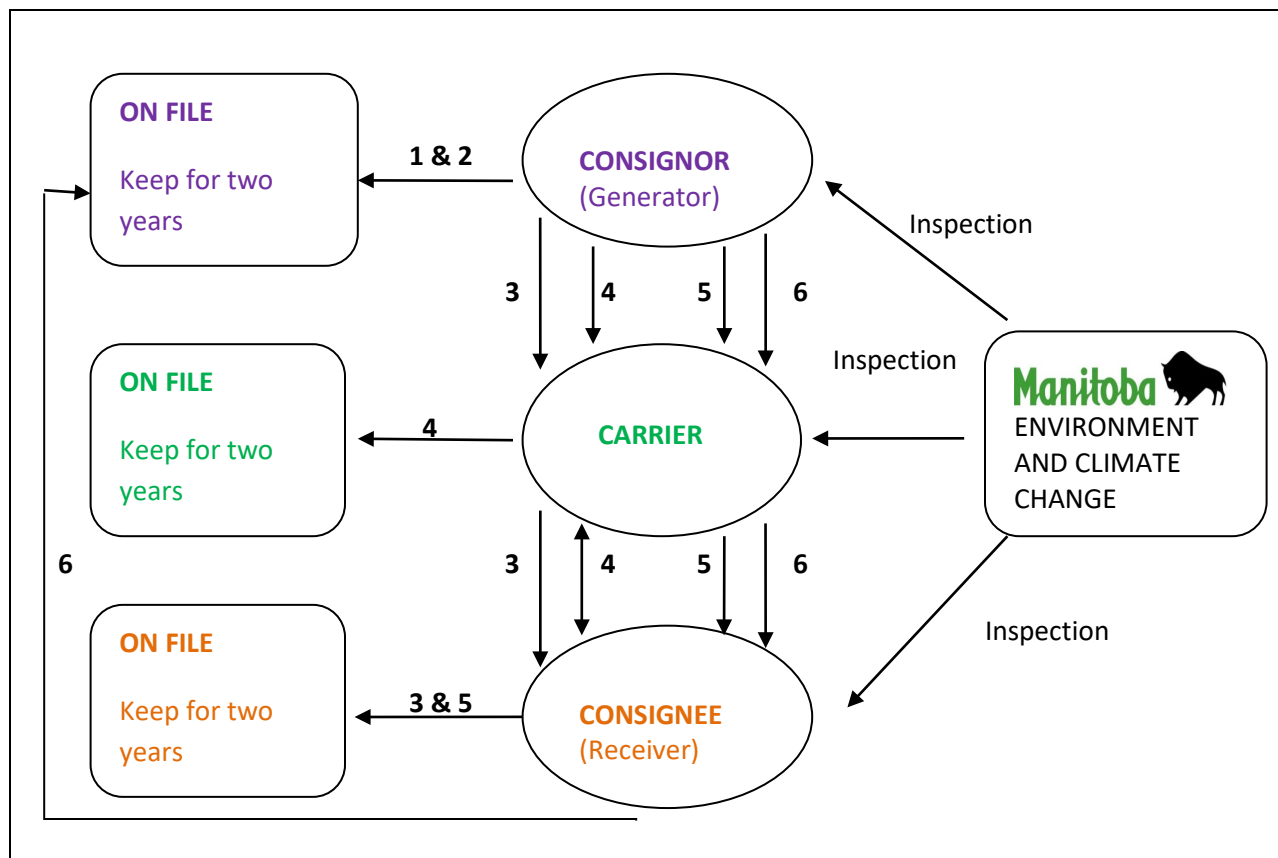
ON FILE

Keep for two years

1 & 2

CONSIGNOR
(Generator)

Inspection

3 4 5 6

Inspection

Manitoba
ENVIRONMENT AND CLIMATE CHANGE

ON FILE

Keep for two years

4

CARRIER

6

3 4 5 6

Inspection

ON FILE

Keep for two years

3 & 5

CONSIGNEE
(Receiver)